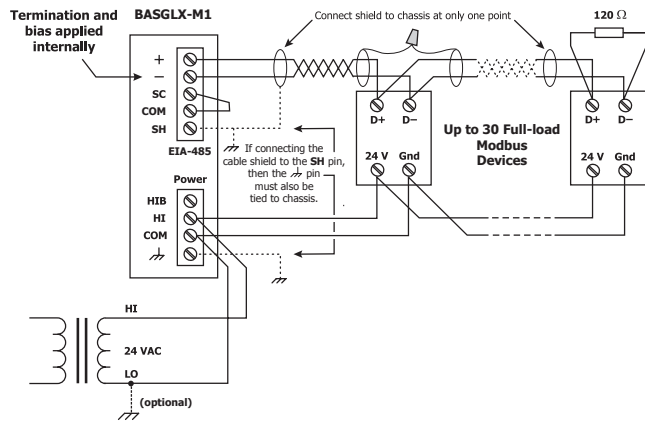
Termination and bias applied internally

BASGLX-M1

Connect shield to chassis at only one point

120 $\Omega$

+
−
SC
COM
SH

EIA-485

D+ D−

D+ D−

Up to 30 Full-load Modbus Devices

24 V Gnd

24 V Gnd

If connecting the cable shield to the SH pin, then the ⏚ pin must also be tied to chassis.

Power

HIB
HI
COM
⏚

HI

24 VAC

LO

(optional)